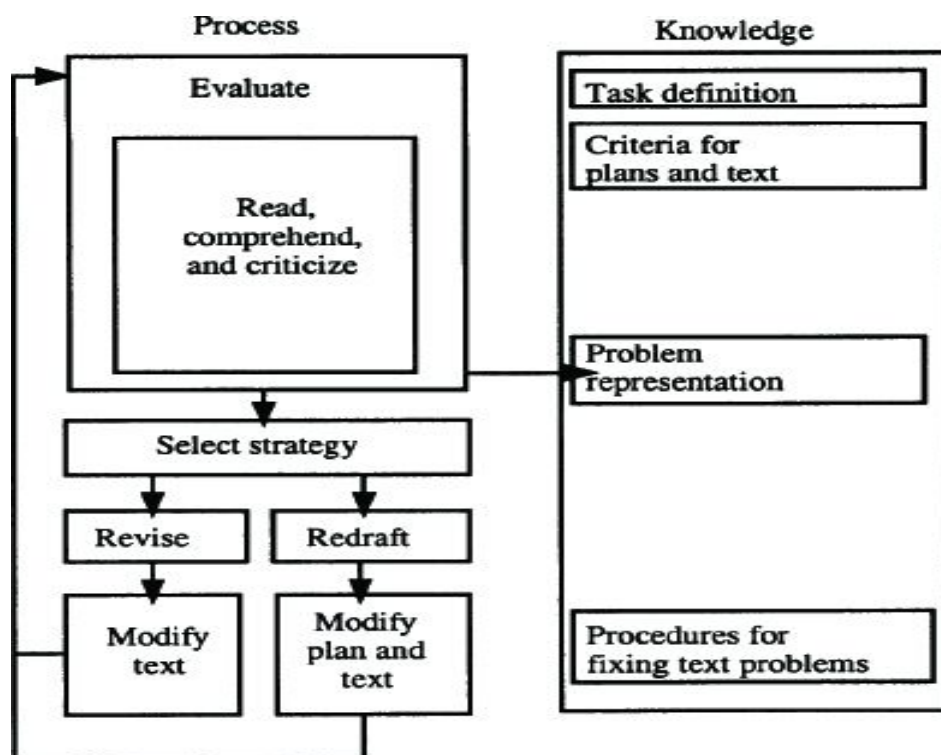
Process

Knowledge

Evaluate

Read, comprehend, and criticize

Select strategy

Revise

Redraft

Modify text

Modify plan and text

Task definition

Criteria for plans and text

Problem representation

Procedures for fixing text problems